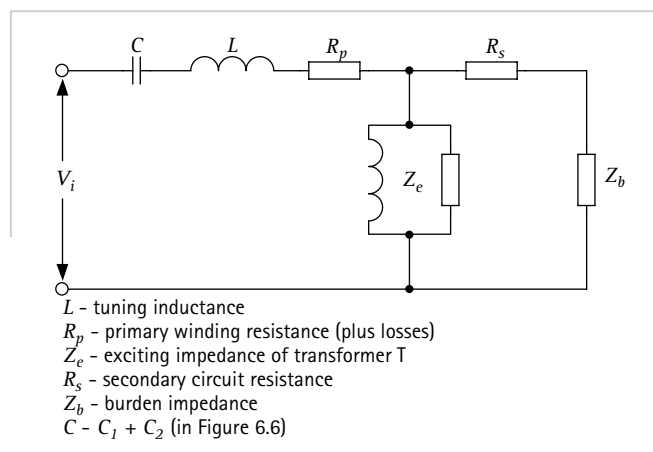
$C$ $L$ $R_p$ $R_s$

$V_i$ $Z_e$ $Z_b$

$L$ - tuning inductance
$R_p$ - primary winding resistance (plus losses)
$Z_e$ - exciting impedance of transformer T
$R_s$ - secondary circuit resistance
$Z_b$ - burden impedance
$C$ - $C_1 + C_2$ (in Figure 6.6)